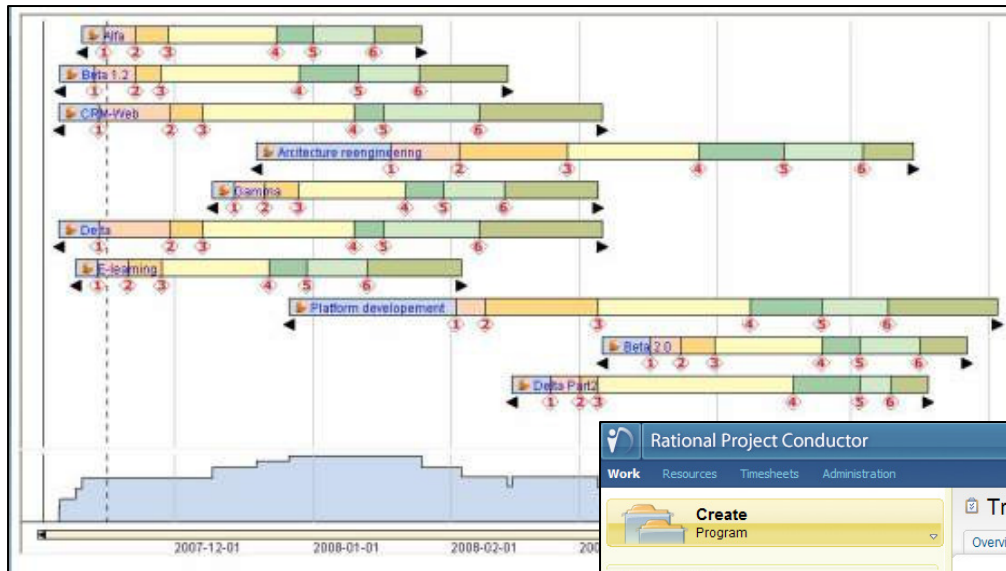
Alfa
1 2 3 4 5 6
Beta 1.2
1 2 3 4 5 6
CRM-Web
1 2 3 4 5 6
Architecture reengineering
1 2 3 4 5 6
Gamma
1 2 3 4 5 6
Delta
1 2 3 4 5 6
E-learning
1 2 3 4 5 6
Platform developement
1 2 3 4 5 6
Beta 2.0
1 2 3 4 5 6
Delta Part2
1 2 3 4 5 6

2007-12-01 2008-01-01 2008-02-01 200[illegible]

Rational Project Conductor
Work Resources Timesheets Administration
Create
Program
Tr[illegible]
Overvi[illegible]